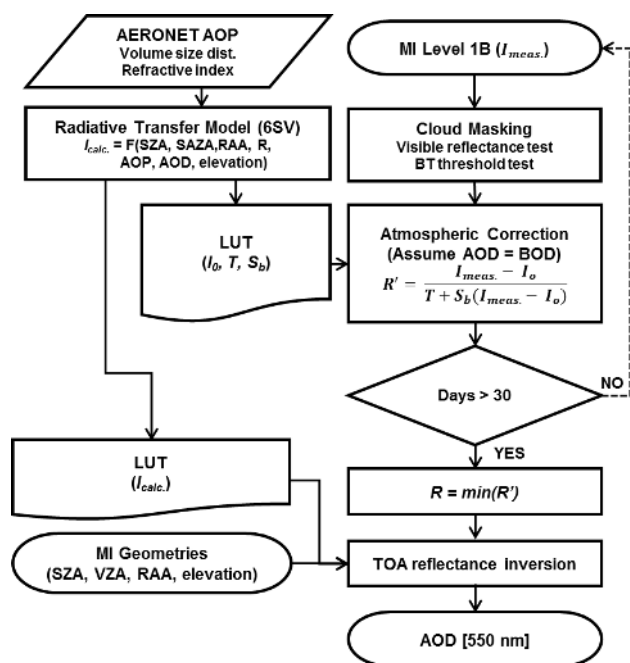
AERONET AOP
Volume size dist.
Refractive index

MI Level 1B ($I_{meas.}$)

Radiative Transfer Model (6SV)
$I_{calc.}$ = F(SZA, SAZA,RAA, R, AOP, AOD, elevation)

Cloud Masking
Visible reflectance test
BT threshold test

LUT
($I_0$, $T$, $S_b$)

Atmospheric Correction
(Assume AOD = BOD)
$R' = \frac{I_{meas.} - I_o}{T + S_b(I_{meas.} - I_o)}$

Days > 30

NO

YES

LUT
($I_{calc.}$)

$R = min(R')$

MI Geometries
(SZA, VZA, RAA, elevation)

TOA reflectance Inversion

AOD [550 nm]